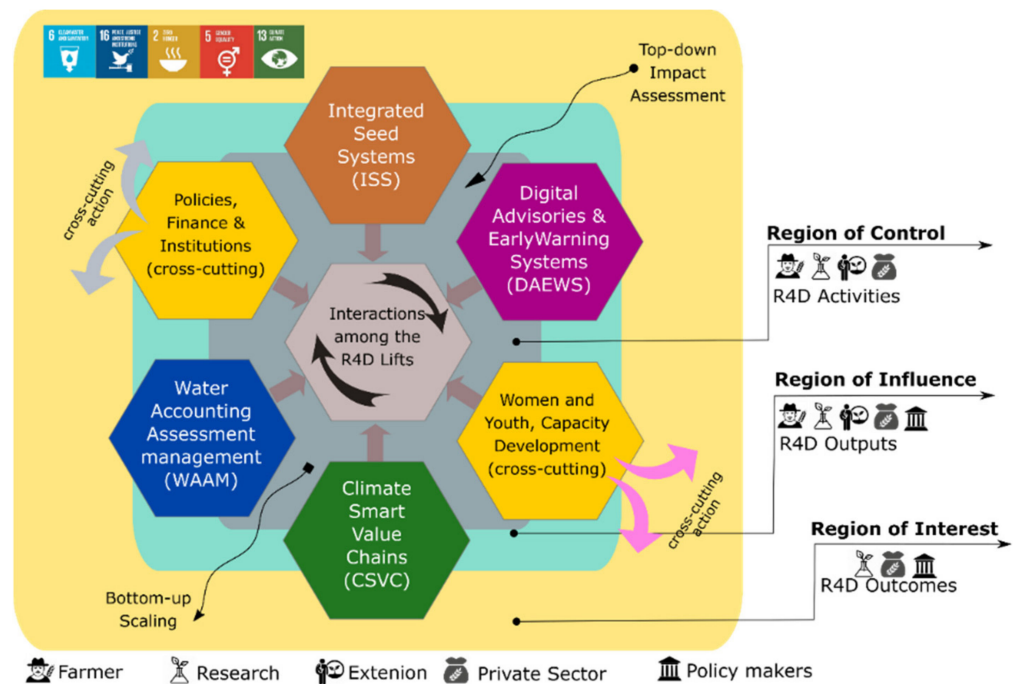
6 CLEAN WATER AND SANITATION 16 PEACE, JUSTICE AND STRONG INSTITUTIONS 2 ZERO HUNGER 5 GENDER EQUALITY 13 CLIMATE ACTION

Top-down Impact Assessment

Integrated Seed Systems (ISS)

Digital Advisories & EarlyWarning Systems (DAEWS)

Policies, Finance & Institutions (cross-cutting)

cross-cutting action

Interactions among the R4D Lifts

Water Accounting Assessment management (WAAM)

Women and Youth, Capacity Development (cross-cutting)

cross-cutting action

Climate Smart Value Chains (CSVC)

Bottom-up Scaling

Region of Control

R4D Activities

Region of Influence

R4D Outputs

Region of Interest

R4D Outcomes

Farmer Research Extenion Private Sector Policy makers